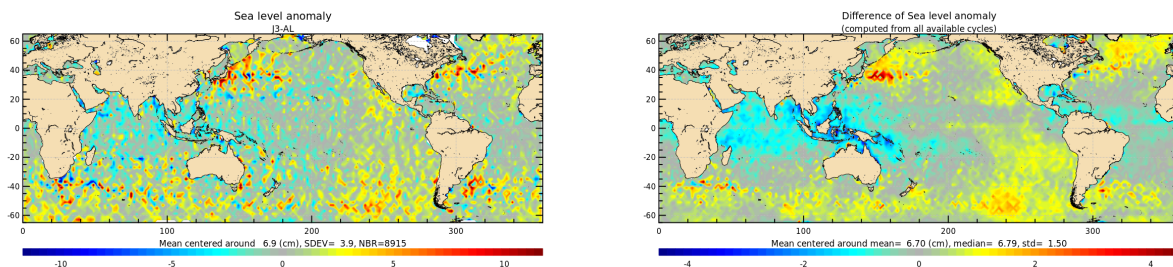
Sea level anomaly
J3-AL

60
40
20
0
-20
-40
-60
0
100
200
300

Mean centered around 6.9 (cm), SDEV= 3.9, NBR=8915

-10
-5
0
5
10

Difference of Sea level anomaly
(computed from all available cycles)

60
40
20
0
-20
-40
-60
0
100
200
300

Mean centered around mean= 6.70 (cm), median= 6.79, std= 1.50

-4
-2
0
2
4